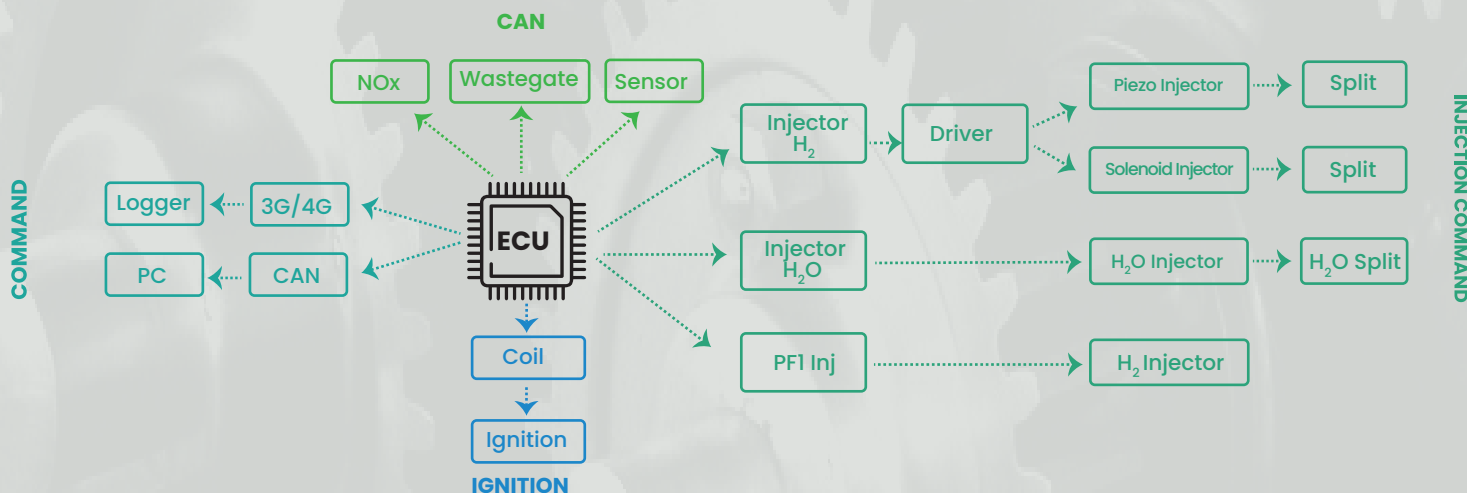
CAN

NOx

Wastegate

Sensor

COMMAND

Logger

3G/4G

PC

CAN

ECU

Coil

Ignition

IGNITION

Injector $H_2$

Driver

Piezo Injector

Split

Solenoid Injector

Split

Injector $H_2O$

$H_2O$ Injector

$H_2O$ Split

PF1 Inj

$H_2$ Injector

INJECTION COMMAND